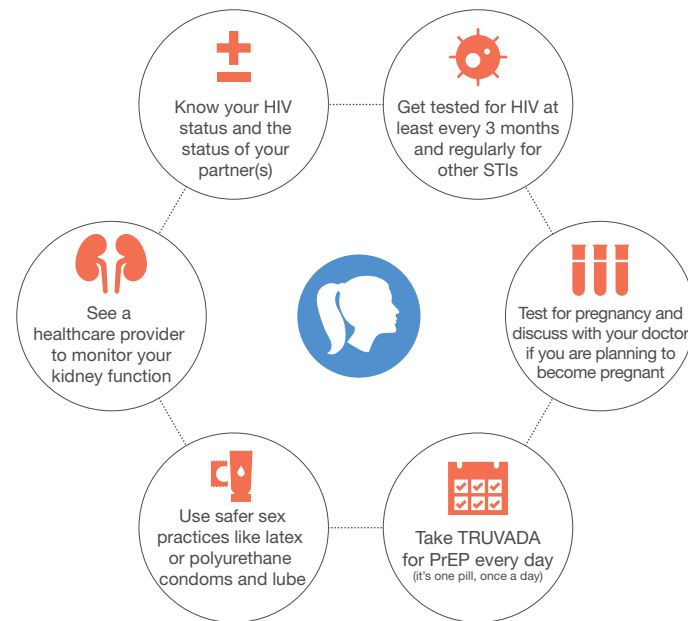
Know your HIV status and the status of your partner(s)

Get tested for HIV at least every 3 months and regularly for other STIs

Test for pregnancy and discuss with your doctor if you are planning to become pregnant

Take TRUVADA for PrEP every day
(it's one pill, once a day)

Use safer sex practices like latex or polyurethane condoms and lube

See a healthcare provider to monitor your kidney function